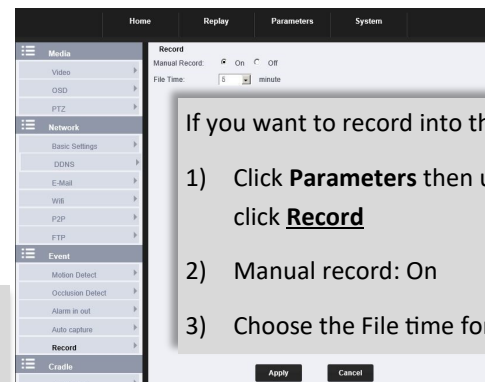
Home Replay Parameters System

Media
Video
OSD
PTZ
Network
Basic Settings
DDNS
E-Mail
Wifi
P2P
FTP
Event
Motion Detect
Occlusion Detect
Alarm in out
Auto capture
Record
Cradle

Record
Manual Record: On Off
File Time: 5 minute

If you want to record into th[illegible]

1) Click **Parameters** then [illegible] click **Record**

2) Manual record: On

3) Choose the File time fo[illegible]

Apply Cancel